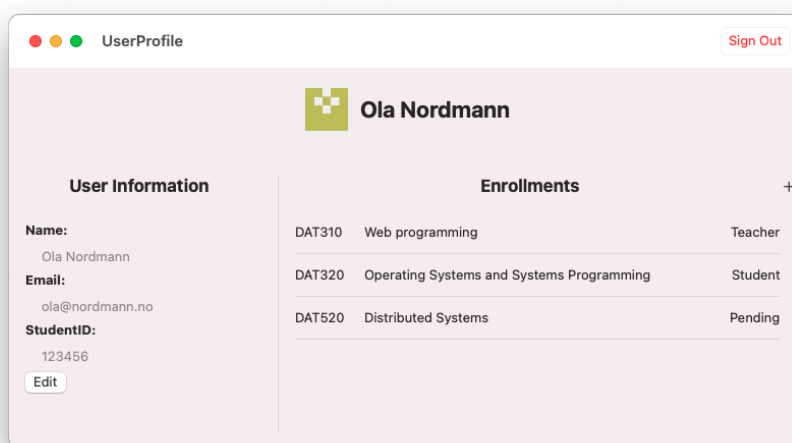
UserProfile

Sign Out

Ola Nordmann

User Information

Name:

Ola Nordmann

Email:

ola@nordmann.no

StudentID:

123456

Edit

Enrollments

+

| | | |
|---|---|---|
| DAT310 | Web programming | Teacher |
| DAT320 | Operating Systems and Systems Programming | Student |
| DAT520 | Distributed Systems | Pending |